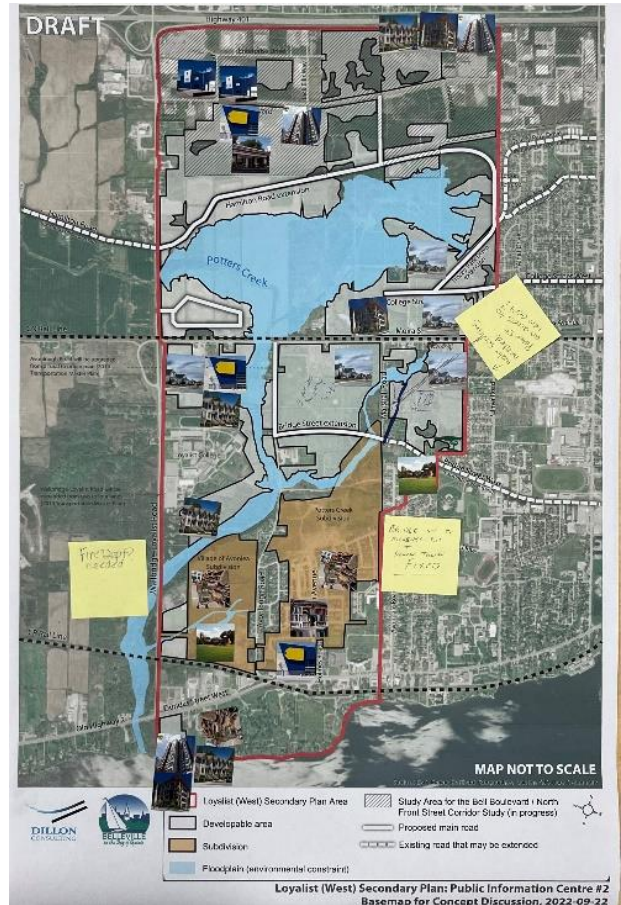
DRAFT

Highway 401

Potters Creek

College St

Moira St

Bridge Street Extension

Potters Creek Subdivision

Village of Wedgewood Subdivision

Fire Station needed

Bridge not to be developed, but should Transition Forest

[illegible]

Dundas Street West

MAP NOT TO SCALE

DILLON CONSULTING

BELLEVILLE

Loyalist (West) Secondary Plan Area

Developable area

Subdivision

Floodplain (environmental constraint)

Study Area for the Bell Boulevard / North Front Street Corridor Study (in progress)

Proposed main road

Existing road that may be extended

Loyalist (West) Secondary Plan: Public Information Centre #2
Basemap for Concept Discussion, 2022-09-22